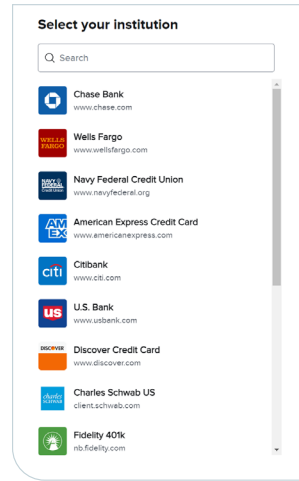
Select your institution

Search

Chase Bank
www.chase.com

WELLS FARGO
Wells Fargo
www.wellsfargo.com

NAVY FEDERAL Credit Union
Navy Federal Credit Union
www.navyfederal.org

AMEX
American Express Credit Card
www.americanexpress.com

citi
Citibank
www.citi.com

us
U.S. Bank
www.usbank.com

DISCOVER
Discover Credit Card
www.discover.com

charles SCHWAB
Charles Schwab US
client.schwab.com

Fidelity 401k
nb.fidelity.com